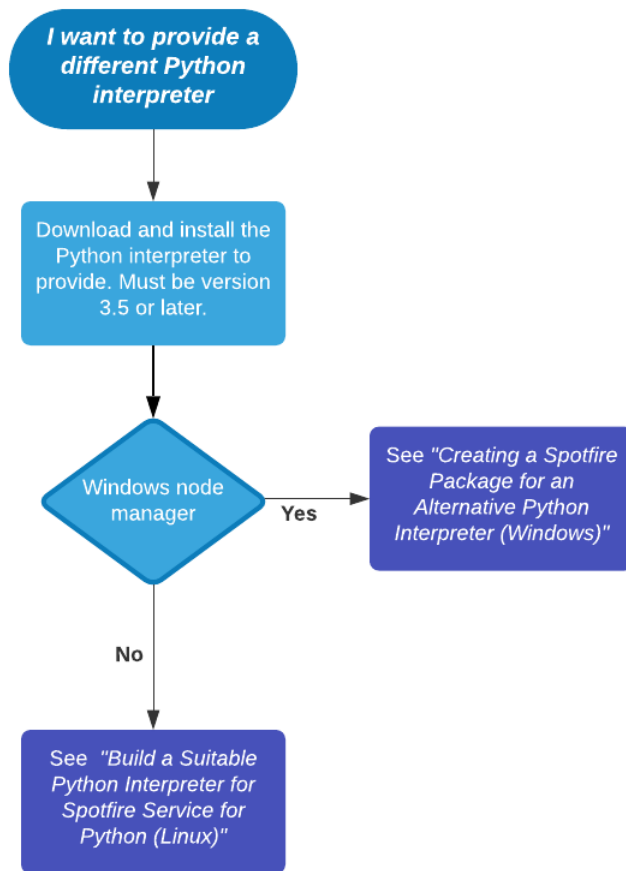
I want to provide a different Python interpreter

Download and install the Python interpreter to provide. Must be version 3.5 or later.

Windows node manager

Yes

See "Creating a Spotfire Package for an Alternative Python Interpreter (Windows)"

No

See "Build a Suitable Python Interpreter for Spotfire Service for Python (Linux)"